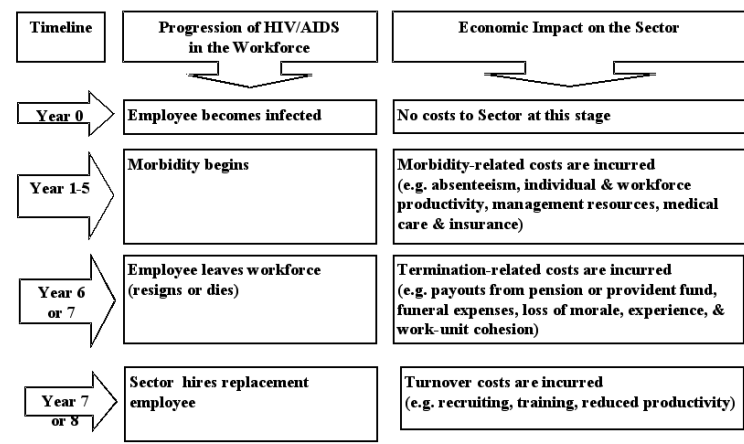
| Timeline | Progression of HIV/AIDS in the Workforce | Economic Impact on the Sector |
|---|---|---|
| Year 0 | Employee becomes infected | No costs to Sector at this stage |
| Year 1-5 | Morbidity begins | Morbidity-related costs are incurred (e.g. absenteeism, individual & workforce productivity, management resources, medical care & insurance) |
| Year 6 or 7 | Employee leaves workforce (resigns or dies) | Termination-related costs are incurred (e.g. payouts from pension or provident fund, funeral expenses, loss of morale, experience, & work-unit cohesion) |
| Year 7 or 8 | Sector hires replacement employee | Turnover costs are incurred (e.g. recruiting, training, reduced productivity) |